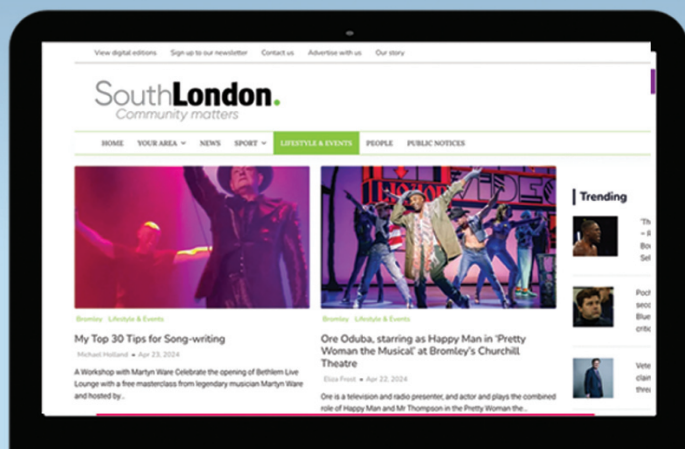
View digital editions Sign up to our newsletter Contact us Advertise with us Our story

SouthLondon.
Community matters

HOME YOUR AREA NEWS SPORT LIFESTYLE & EVENTS PEOPLE PUBLIC NOTICES

Bromley Lifestyle & Events

My Top 30 Tips for Song-writing

Michael Holland • Apr 23, 2024

A Workshop with Martyn Ware Celebrate the opening of Bethlem Live Lounge with a free masterclass from legendary musician Martyn Ware and hosted by..

Bromley Lifestyle & Events

Ore Oduba, starring as Happy Man in 'Pretty Woman the Musical' at Bromley's Churchill Theatre

Eliza Frost • Apr 22, 2024

Ore is a television and radio presenter, and actor and plays the combined role of Happy Man and Mr Thompson in the Pretty Woman the...

Trending

"Th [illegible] Bo Sel

Poc seco Blue criti

Vete clain thre